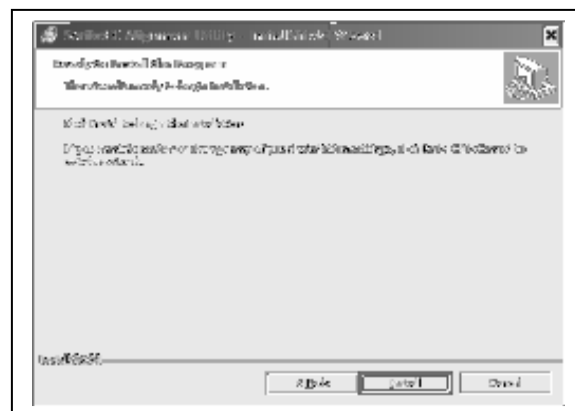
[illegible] InstallShield Wizard

Ready to Install the Program

The wizard is ready to begin installation.

Click Install to begin the installation.

If you want to review or change any of your installation settings, click Back. Click Cancel to exit the wizard.

InstallShield

< Back
Install
Cancel